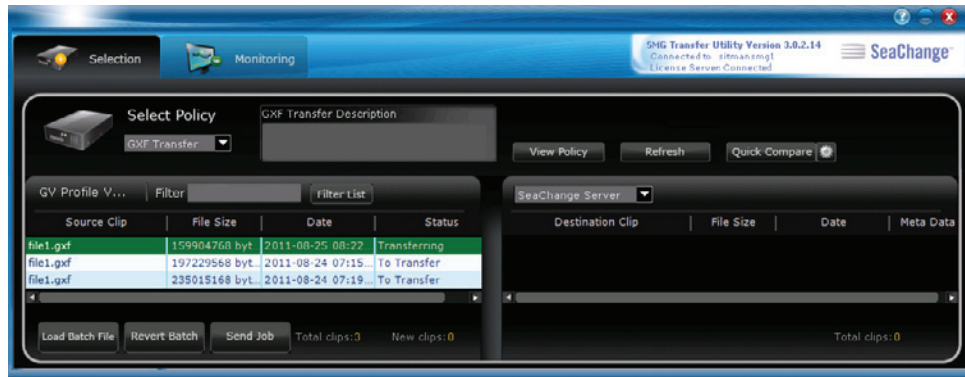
Selection

Monitoring

SMG Transfer Utility Version 3.0.2.14
Connected to: sitmansmg1
License Server Connected

SeaChange

Select Policy

GXF Transfer

GXF Transfer Description

View Policy

Refresh

Quick Compare

GV Profile V...

Filter

Filter List

| Source Clip | File Size | Date | Status |
|---|---|---|---|
| file1.gxf | 159904768 byt | 2011-08-25 08:22 | Transferring |
| file1.gxf | 197229568 byt... | 2011-08-24 07:15... | To Transfer |
| file1.gxf | 235015168 byt... | 2011-08-24 07:19... | To Transfer |

Load Batch File

Revert Batch

Send Job

Total clips:3

New clips:0

SeaChange Server

| Destination Clip | File Size | Date | Meta Data |
|---|---|---|---|

Total clips:0